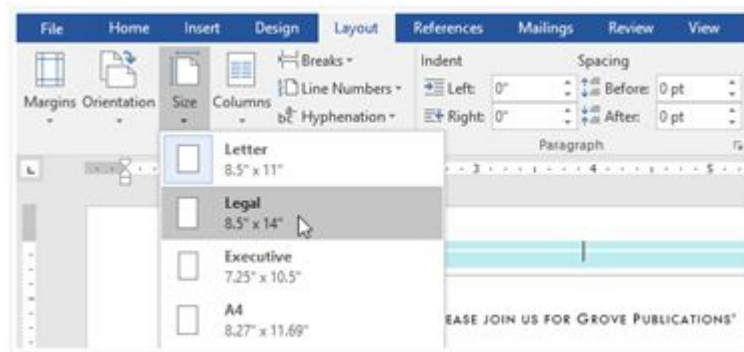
File Home Insert Design Layout References Mailings Review View

Margins Orientation Size Columns

Breaks ▾
Line Numbers ▾
Hyphenation ▾

Indent
Left: 0"
Right: 0"

Spacing
Before: 0 pt
After: 0 pt

Paragraph

Letter
8.5" x 11"

Legal
8.5" x 14"

Executive
7.25" x 10.5"

A4
8.27" x 11.69"

EASE JOIN US FOR GROVE PUBLICATIONS'